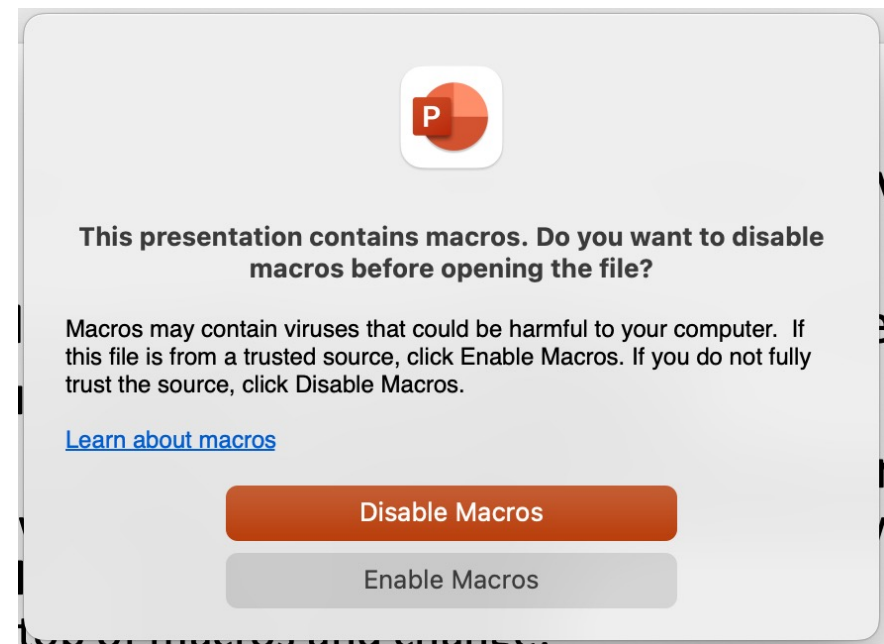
P

This presentation contains macros. Do you want to disable macros before opening the file?

Macros may contain viruses that could be harmful to your computer. If this file is from a trusted source, click Enable Macros. If you do not fully trust the source, click Disable Macros.

Learn about macros

Disable Macros

Enable Macros

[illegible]